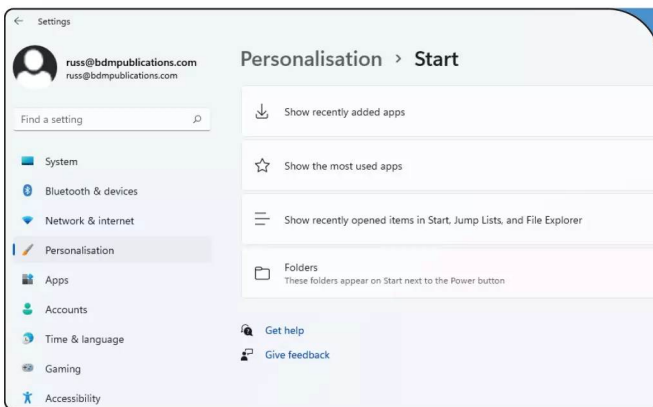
← Settings

russ@bdmpublications.com
russ@bdmpublications.com

Find a setting

System
Bluetooth & devices
Network & internet
Personalisation
Apps
Accounts
Time & language
Gaming
Accessibility

Personalisation › Start

Show recently added apps

Show the most used apps

Show recently opened items in Start, Jump Lists, and File Explorer

Folders
These folders appear on Start next to the Power button

Get help
Give feedback